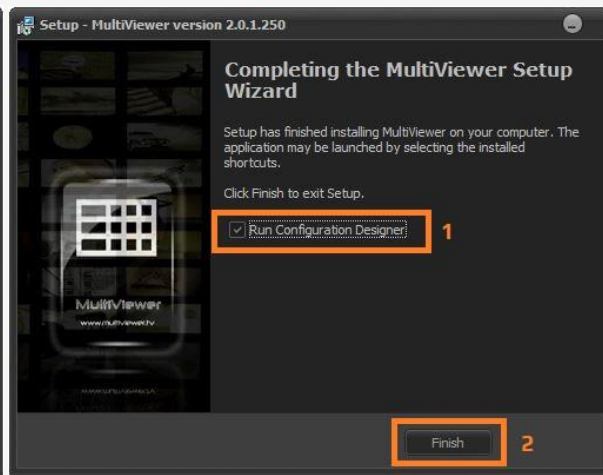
Setup - MultiViewer version 2.0.1.250

Completing the MultiViewer Setup Wizard

Setup has finished installing MultiViewer on your computer. The application may be launched by selecting the installed shortcuts.

Click Finish to exit Setup.

Run Configuration Designer

1

MultiViewer
www.multiviewer.tv

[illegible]

Finish

2